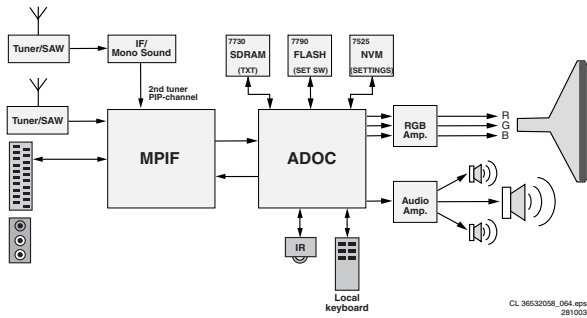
Tuner/SAW

IF/
Mono Sound

2nd tuner
PIP-channel

Tuner/SAW

7730
SDRAM
(TXT)

7790
FLASH
(SET SW)

7525
NVM
(SETTINGS)

MPIF

ADOC

RGB
Amp.

R
G
B

Audio
Amp.

IR

Local
keyboard

CL 36532058_064.eps
281003